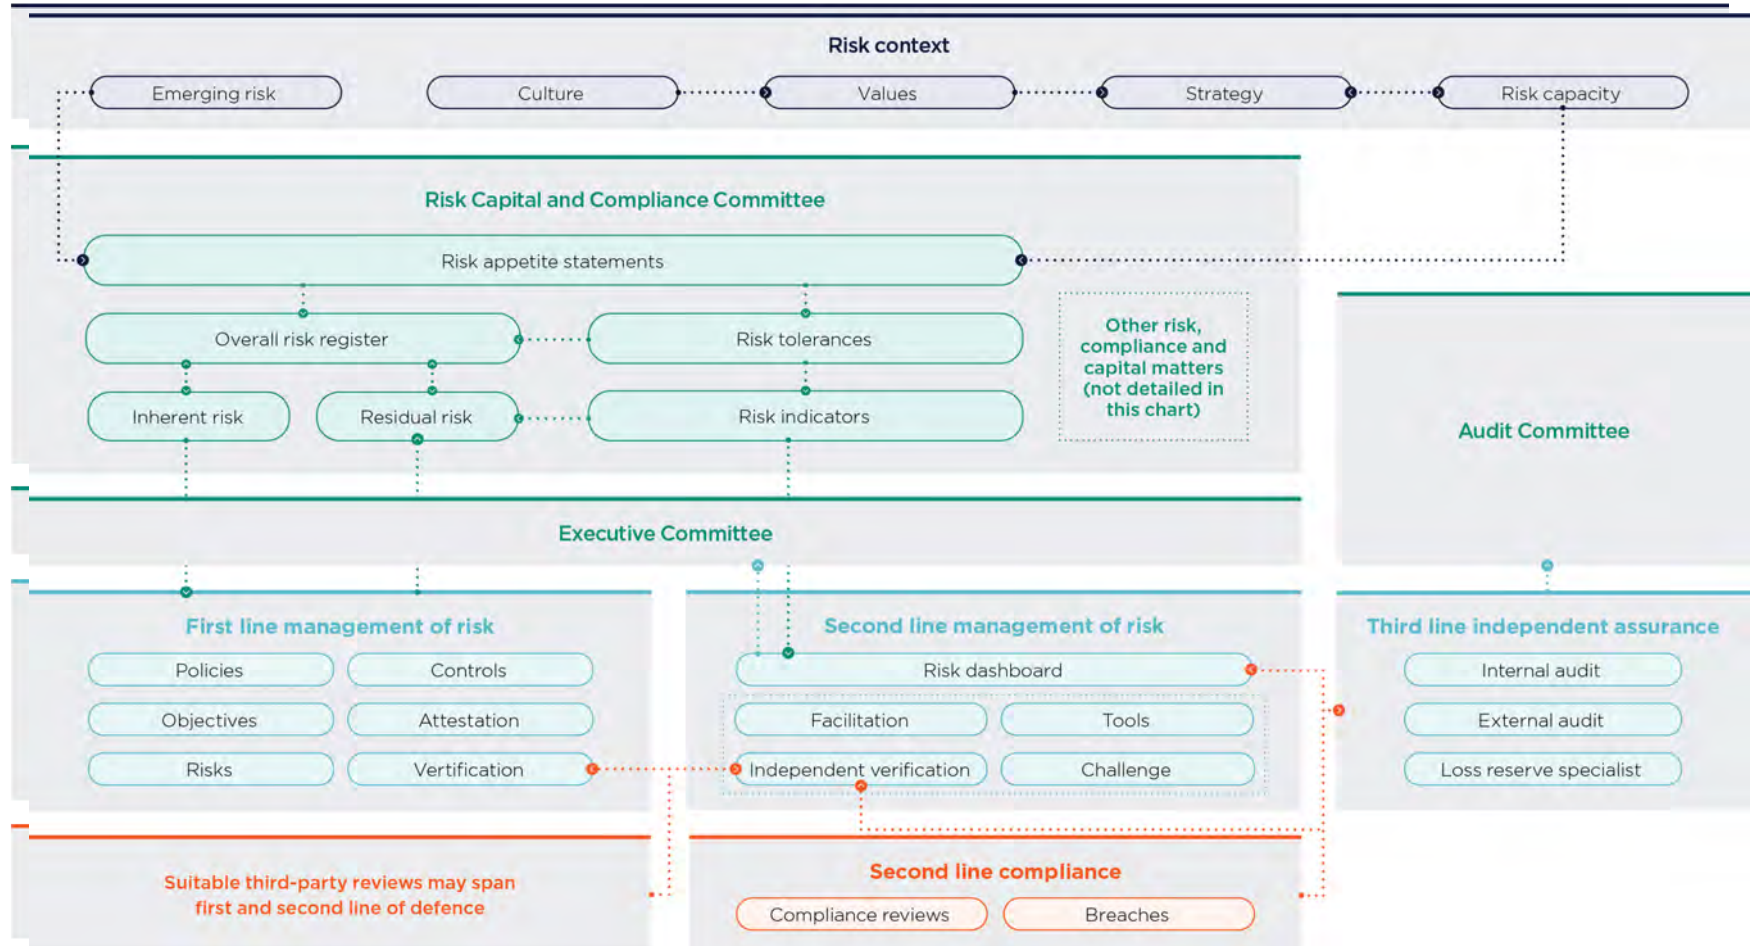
Risk context

Emerging risk

Culture

Values

Strategy

Risk capacity

Risk Capital and Compliance Committee

Risk appetite statements

Overall risk register

Risk tolerances

Inherent risk

Residual risk

Risk indicators

Other risk, compliance and capital matters (not detailed in this chart)

Audit Committee

Executive Committee

First line management of risk

Policies

Controls

Objectives

Attestation

Risks

Vertification

Second line management of risk

Risk dashboard

Facilitation

Tools

Independent verification

Challenge

Third line independent assurance

Internal audit

External audit

Loss reserve specialist

Suitable third-party reviews may span first and second line of defence

Second line compliance

Compliance reviews

Breaches